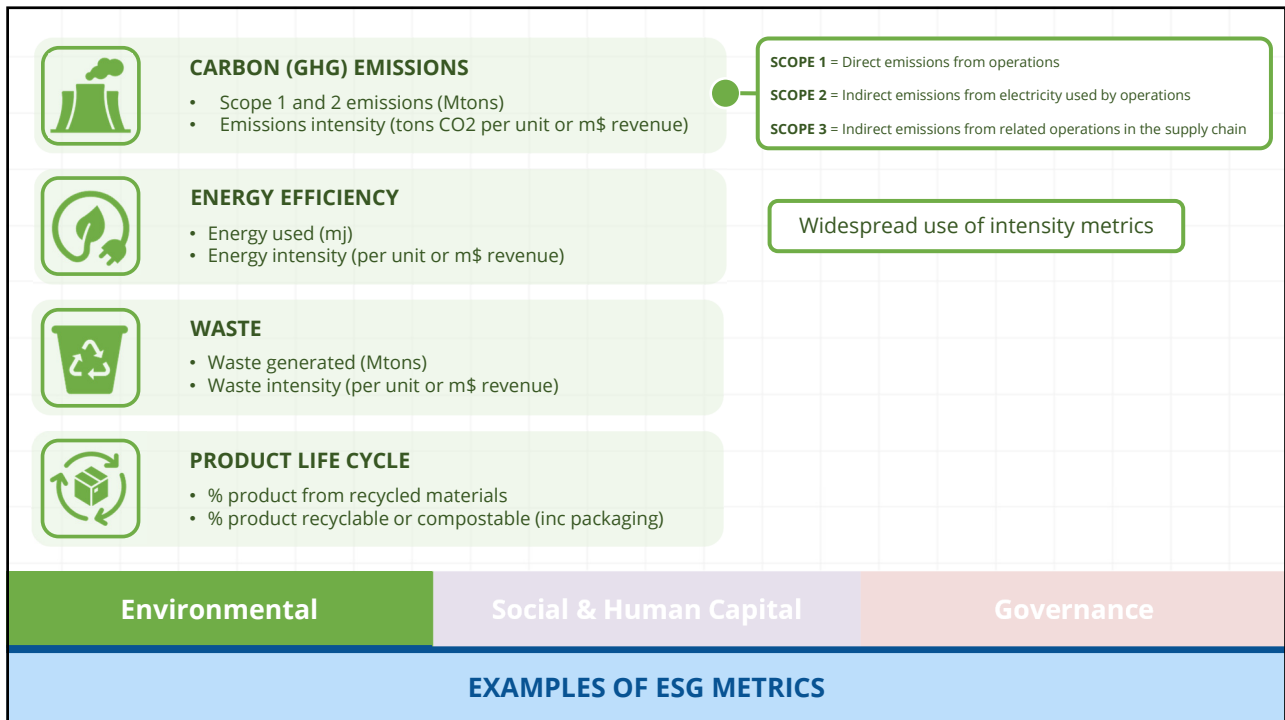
CARBON (GHG) EMISSIONS

• Scope 1 and 2 emissions (Mtons)
• Emissions intensity (tons CO2 per unit or m$ revenue)

SCOPE 1 = Direct emissions from operations

SCOPE 2 = Indirect emissions from electricity used by operations

SCOPE 3 = Indirect emissions from related operations in the supply chain

ENERGY EFFICIENCY

• Energy used (mj)
• Energy intensity (per unit or m$ revenue)

Widespread use of intensity metrics

WASTE

• Waste generated (Mtons)
• Waste intensity (per unit or m$ revenue)

PRODUCT LIFE CYCLE

• % product from recycled materials
• % product recyclable or compostable (inc packaging)

Environmental

Social & Human Capital

Governance

EXAMPLES OF ESG METRICS